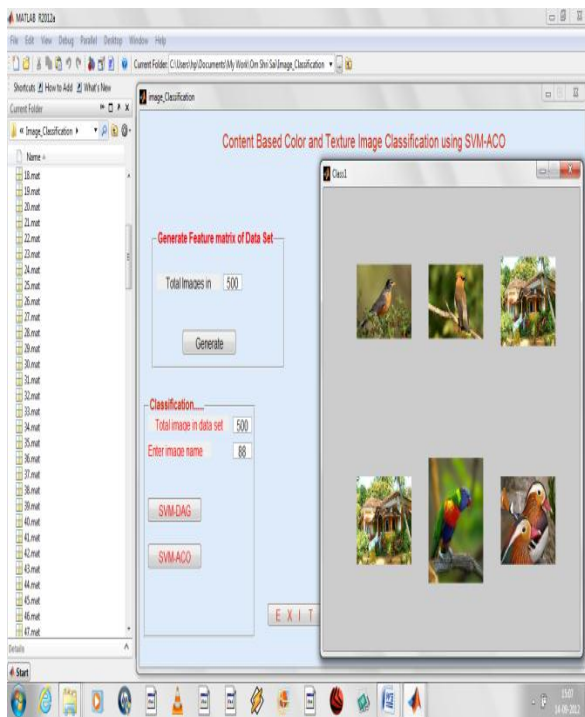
MATLAB R2012a

File Edit View Debug Parallel Desktop Window Help

Current Folder: C:\Users\hp\Documents\My Work\Om Shri Sai\Image_Classification

Shortcuts How to Add What's New

Current Folder

« Image_Classification ▸

Name

18.mat
19.mat
20.mat
21.mat
22.mat
23.mat
24.mat
25.mat
26.mat
27.mat
28.mat
29.mat
30.mat
31.mat
32.mat
33.mat
34.mat
35.mat
36.mat
37.mat
38.mat
39.mat
40.mat
41.mat
42.mat
43.mat
44.mat
45.mat
46.mat
47.mat

Details

Start

image_Classification

Content Based Color and Texture Image Classification using SVM-ACO

Generate Feature matrix of Data Set

Total Images in 500

Generate

Classification.....

Total image in data set 500

Enter image name 88

SVM-DAG

SVM-ACO

E X I T

Class1

15:07
14-09-2012